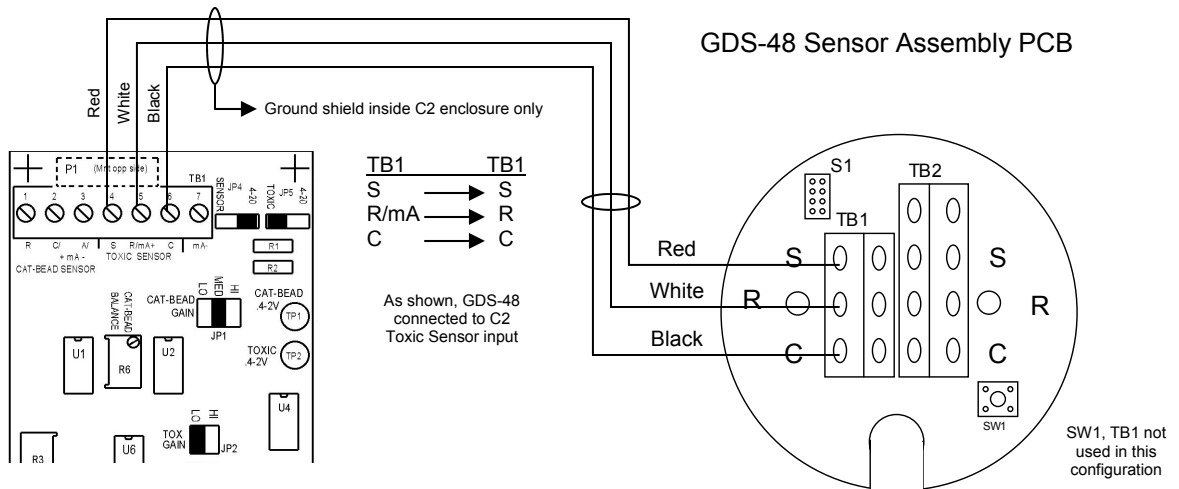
GDS-48 Sensor Assembly PCB

Red
White
Black

Ground shield inside C2 enclosure only

P1 (Mnt opp side)
TB1
1 2 3 4 5 6 7
R C/ A/ S R/mA+ C mA-
+ mA -
CAT-BEAD SENSOR
TOXIC SENSOR
JP4 SENSOR 4-20
JP5 TOXIC 4-20
R1
R2
CAT-BEAD BALANCE
CAT-BEAD GAIN
LO MED HI
JP1
CAT-BEAD .4-2V
TP1
TOXIC .4-2V
TP2
U1
R6
U2
U4
TOX GAIN
LO HI
JP2
R3
U6

| TB1 | | TB1 |
|---|---|---|
| S | → | S |
| R/mA | → | R |
| C | → | C |

As shown, GDS-48 connected to C2 Toxic Sensor input

S1
TB2
TB1
Red
White
Black
S
R
C
S
R
C
SW1

SW1, TB1 not used in this configuration